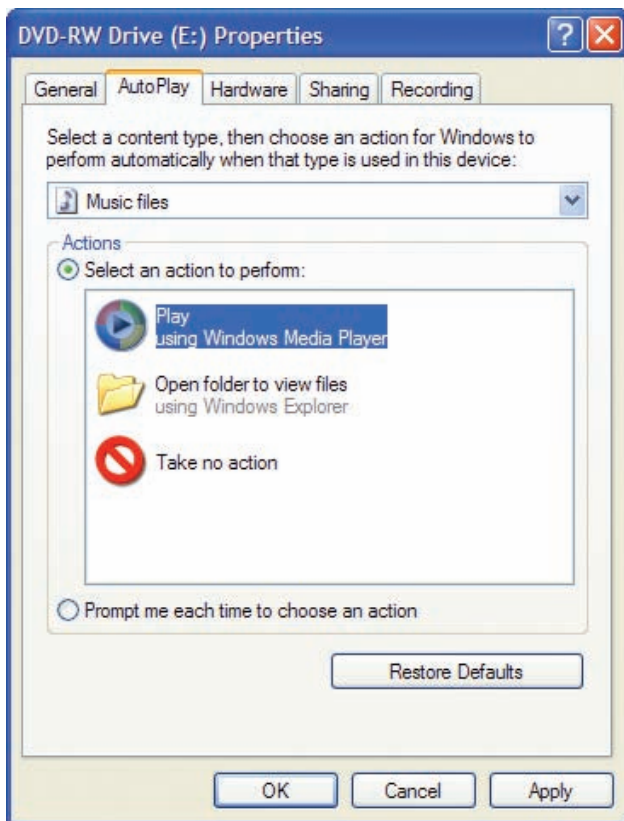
DVD-RW Drive (E:) Properties

General | AutoPlay | Hardware | Sharing | Recording

Select a content type, then choose an action for Windows to perform automatically when that type is used in this device:

Music files

Actions

Select an action to perform:

Play
using Windows Media Player

Open folder to view files
using Windows Explorer

Take no action

Prompt me each time to choose an action

Restore Defaults

OK | Cancel | Apply